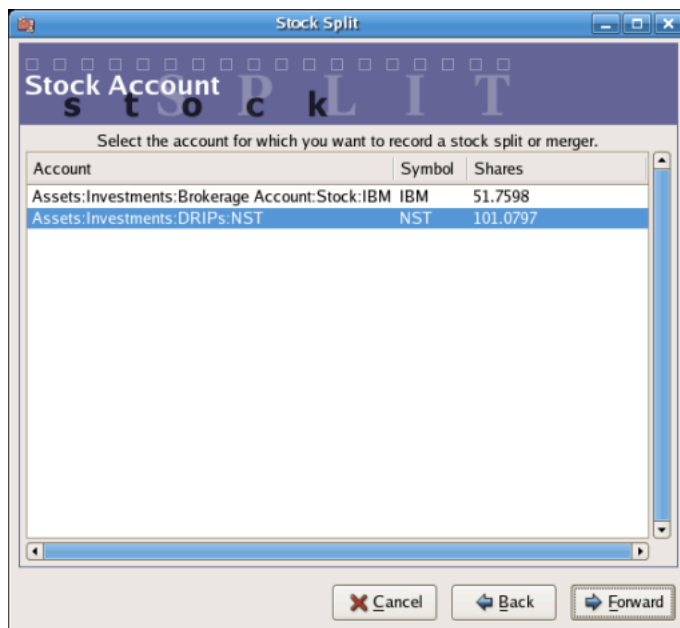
Stock Split

Stock Account

s t o c k S P L I T

Select the account for which you want to record a stock split or merger.

| Account | Symbol | Shares |
|---|---|---|
| Assets:Investments:Brokerage Account:Stock:IBM | IBM | 51.7598 |
| Assets:Investments:DRIPs:NST | NST | 101.0797 |

Cancel Back Forward